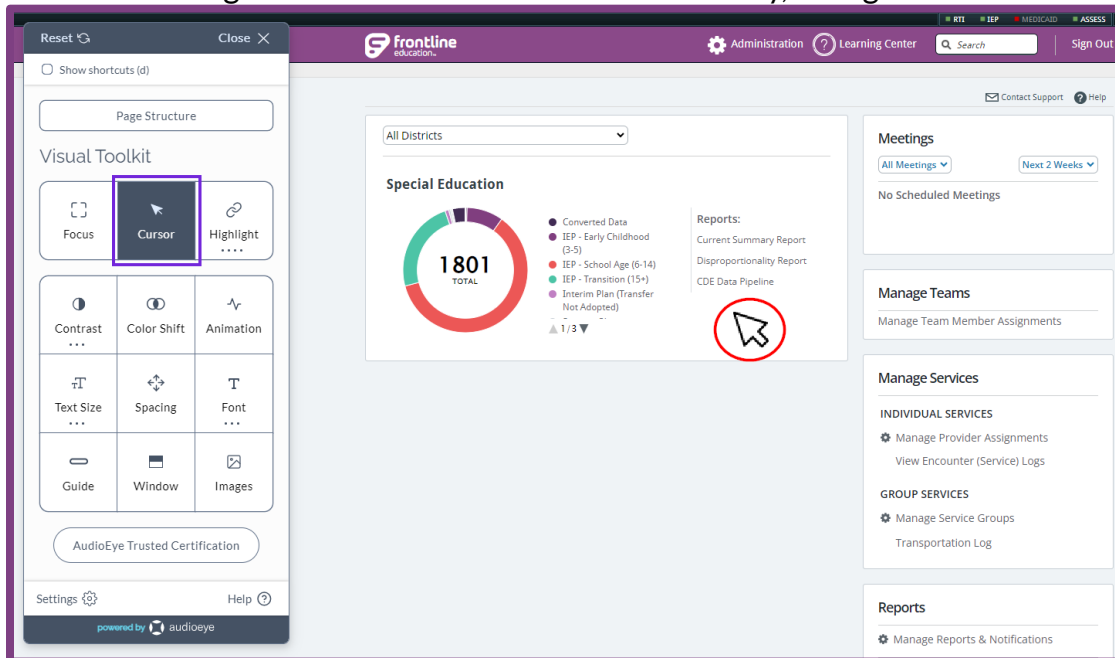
Reset Close
Show shortcuts (d)
Page Structure
Visual Toolkit
Focus
Cursor
Highlight
Contrast
Color Shift
Animation
Text Size
Spacing
Font
Guide
Window
Images
AudioEye Trusted Certification
Settings
Help
powered by audioeye

RTI IEP MEDICAID ASSESS
frontline education
Administration
Learning Center
Search
Sign Out
Contact Support
Help

All Districts
Special Education
1801
TOTAL
Converted Data
IEP - Early Childhood (3-5)
IEP - School Age (6-14)
IEP - Transition (15+)
Interim Plan (Transfer Not Adopted)
1 / 3
Reports:
Current Summary Report
Disproportionality Report
CDE Data Pipeline

Meetings
All Meetings
Next 2 Weeks
No Scheduled Meetings

Manage Teams
Manage Team Member Assignments

Manage Services
INDIVIDUAL SERVICES
Manage Provider Assignments
View Encounter (Service) Logs
GROUP SERVICES
Manage Service Groups
Transportation Log

Reports
Manage Reports & Notifications